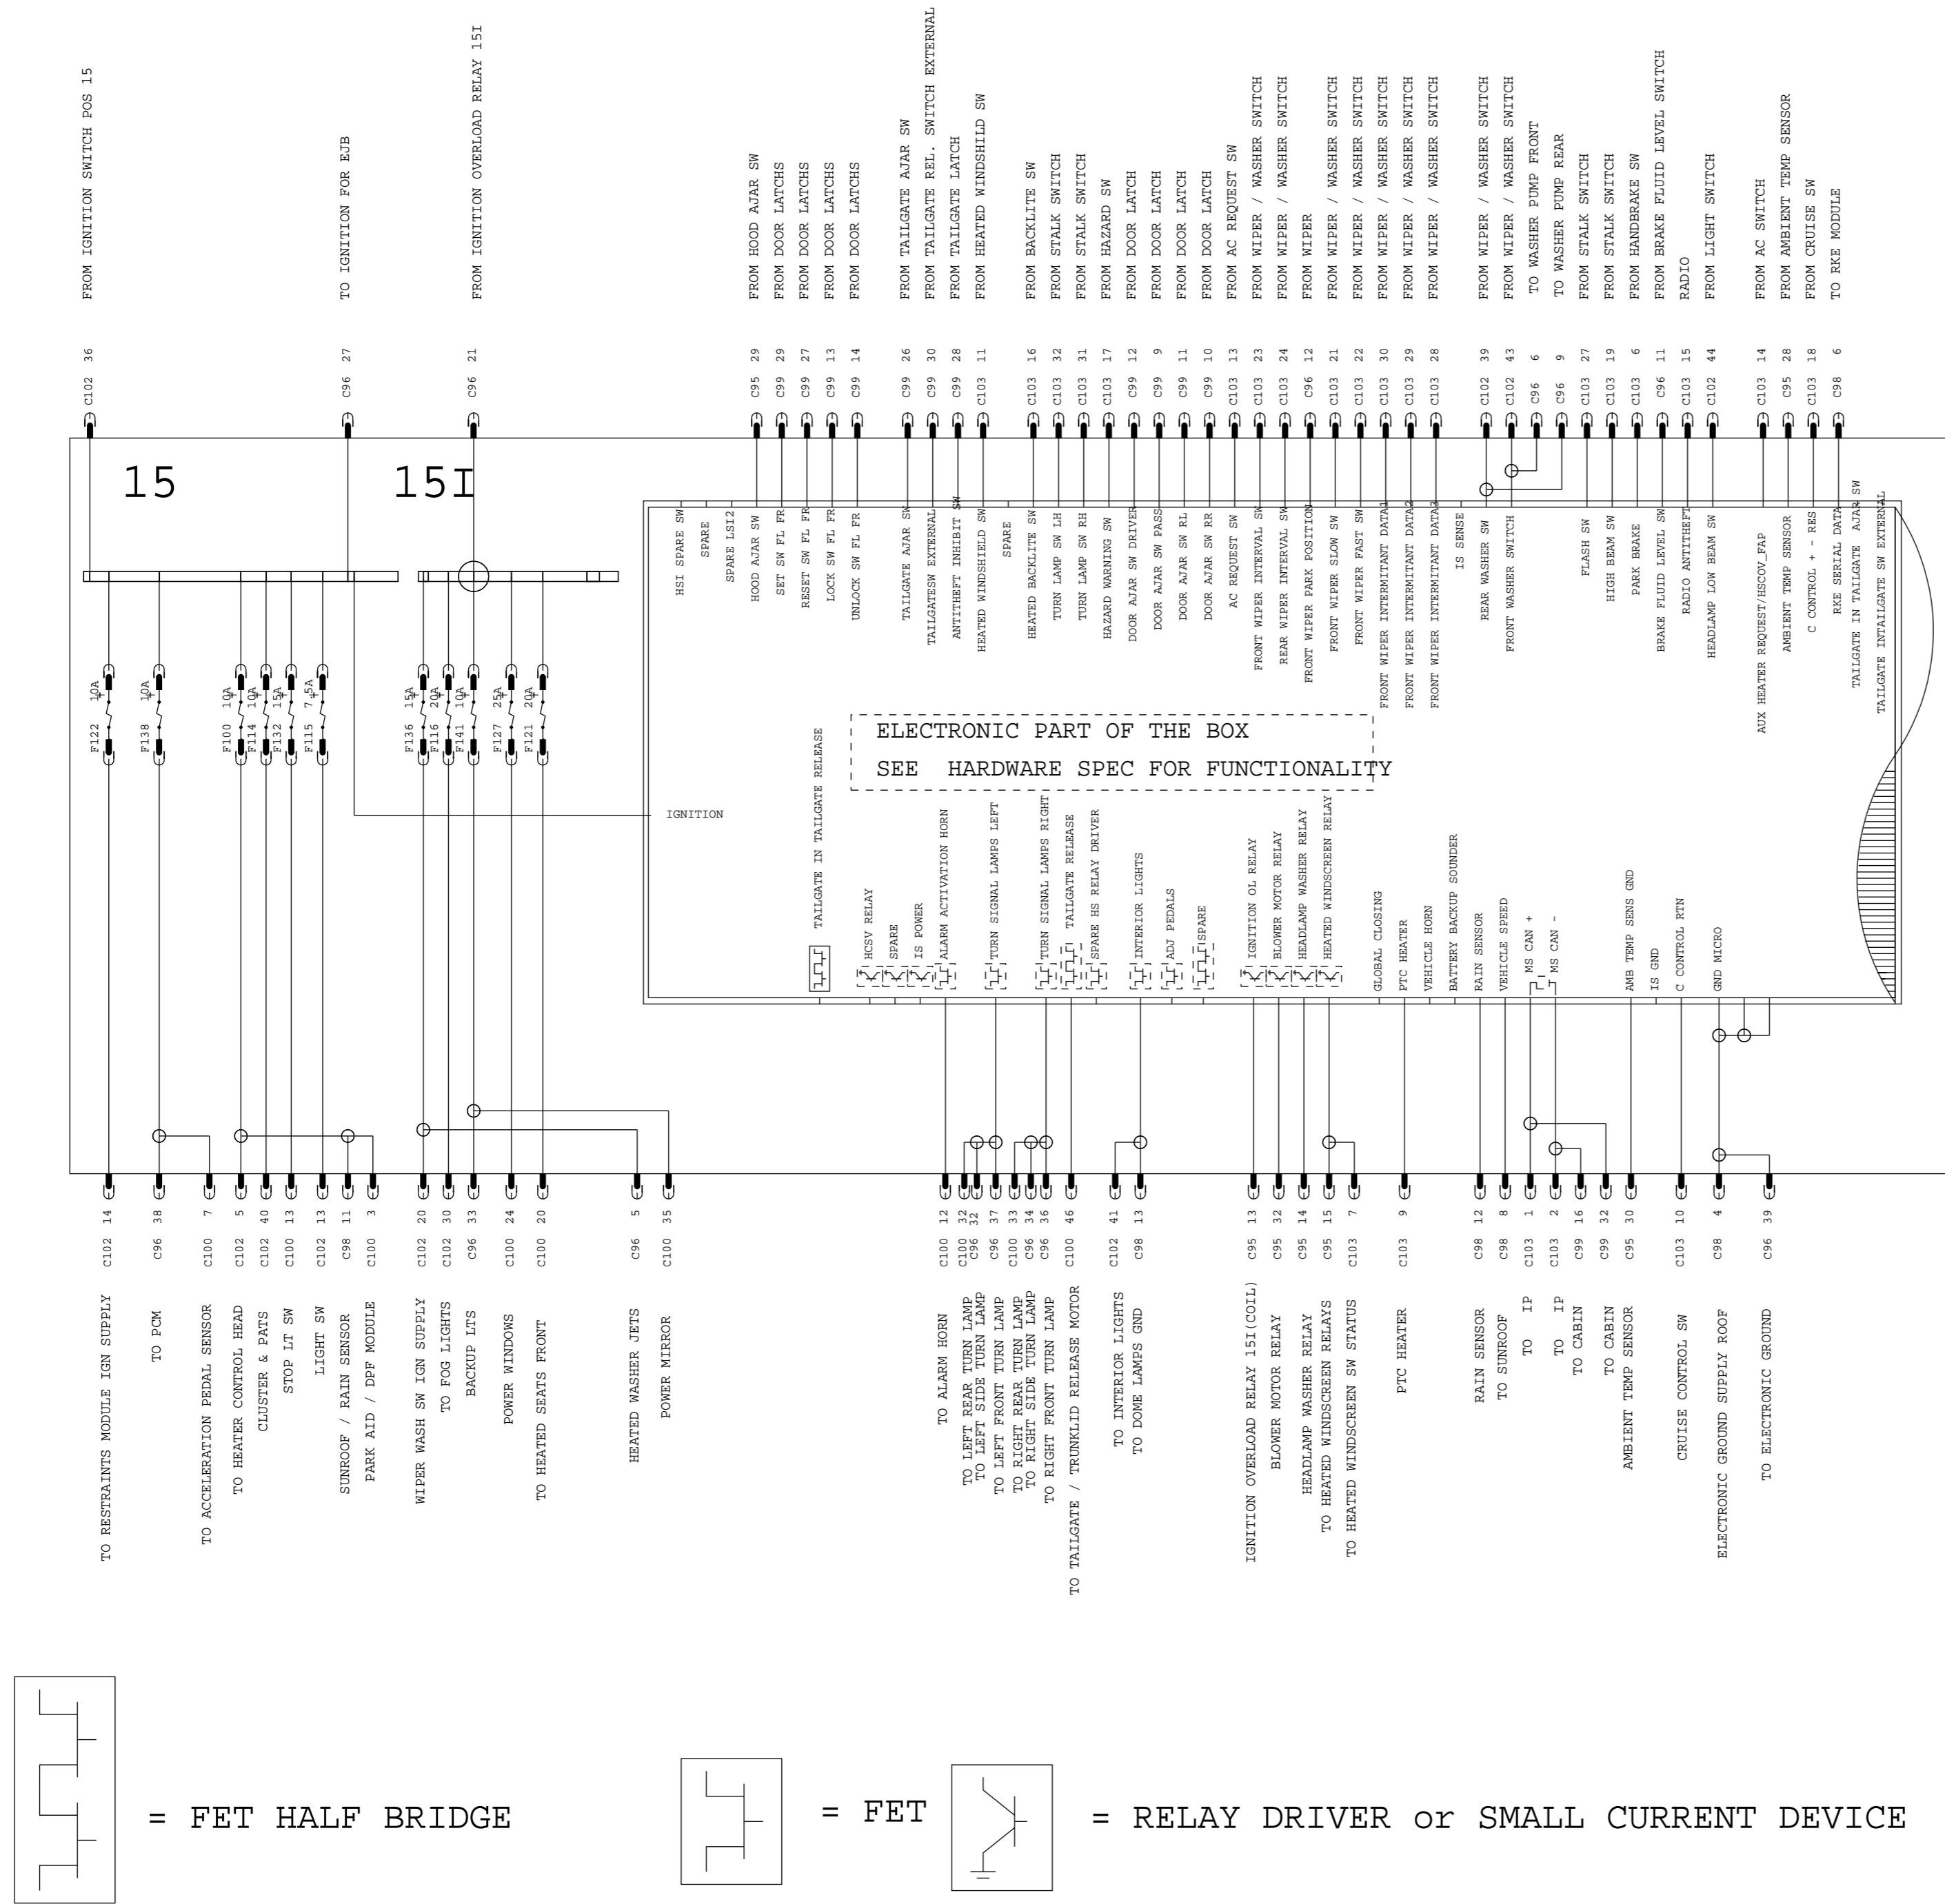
FROM IGNITION SWITCH POS 15
C102 36
TO IGNITION FOR EJB
C96 27
FROM IGNITION OVERLOAD RELAY 15I
C96 21

FROM HOOD AJAR SW C95 29
FROM DOOR LATCHS C99 29
FROM DOOR LATCHS C99 27
FROM DOOR LATCHS C99 13
FROM DOOR LATCHS C99 14
FROM TAILGATE AJAR SW C99 26
FROM TAILGATE REL. SWITCH EXTERNAL C99 30
FROM TAILGATE LATCH C99 28
FROM HEATED WINDSHILD SW C103 11
FROM BACKLITE SW C103 16
FROM STALK SWITCH C103 32
FROM STALK SWITCH C103 31
FROM HAZARD SW C103 17
FROM DOOR LATCH C99 12
FROM DOOR LATCH C99 9
FROM DOOR LATCH C99 11
FROM DOOR LATCH C99 10
FROM AC REQUEST SW C103 13
FROM WIPER / WASHER SWITCH C103 23
FROM WIPER / WASHER SWITCH C103 24
FROM WIPER C96 12
FROM WIPER / WASHER SWITCH C103 21
FROM WIPER / WASHER SWITCH C103 22
FROM WIPER / WASHER SWITCH C103 30
FROM WIPER / WASHER SWITCH C103 29
FROM WIPER / WASHER SWITCH C103 28
FROM WIPER / WASHER SWITCH C102 39
FROM WIPER / WASHER SWITCH C102 43
TO WASHER PUMP FRONT C96 6
TO WASHER PUMP REAR C96 9
FROM STALK SWITCH C103 27
FROM STALK SWITCH C103 19
FROM HANDBRAKE SW C103 6
FROM BRAKE FLUID LEVEL SWITCH C96 11
RADIO C103 15
FROM LIGHT SWITCH C102 44
FROM AC SWITCH C103 14
FROM AMBIENT TEMP SENSOR C95 28
FROM CRUISE SW C103 18
TO RKE MODULE C98 6

15
15I

F122 10A
F138 10A
F100 10A
F114 10A
F132 15A
F115 7.5A
F136 15A
F116 20A
F141 10A
F127 25A
F121 20A

IGNITION

HSI SPARE SW
SPARE
SPARE LSI2
HOOD AJAR SW
SET SW FL FR
RESET SW FL FR
LOCK SW FL FR
UNLOCK SW FL FR
TAILGATE AJAR SW
TAILGATESW EXTERNAL
ANTITHEFT INHIBIT SW
HEATED WINDSHIELD SW
SPARE
HEATED BACKLITE SW
TURN LAMP SW LH
TURN LAMP SW RH
HAZARD WARNING SW
DOOR AJAR SW DRIVER
DOOR AJAR SW PASS
DOOR AJAR SW RL
DOOR AJAR SW RR
AC REQUEST SW
FRONT WIPER INTERVAL SW
REAR WIPER INTERVAL SW
FRONT WIPER PARK POSITION
FRONT WIPER SLOW SW
FRONT WIPER FAST SW
FRONT WIPER INTERMITANT DATA1
FRONT WIPER INTERMITANT DATA2
FRONT WIPER INTERMITANT DATA3
IS SENSE
REAR WASHER SW
FRONT WASHER SWITCH
FLASH SW
HIGH BEAM SW
PARK BRAKE
BRAKE FLUID LEVEL SW
RADIO ANTITHEFT
HEADLAMP LOW BEAM SW
AUX HEATER REQUEST/HSCOV_FAP
AMBIENT TEMP SENSOR
C CONTROL + - RES
RKE SERIAL DATA
TAILGATE IN TAILGATE AJAR SW
TAILGATE INTAILGATE SW EXTERNAL

ELECTRONIC PART OF THE BOX
SEE HARDWARE SPEC FOR FUNCTIONALITY

TAILGATE IN TAILGATE RELEASE
HCSV RELAY
SPARE
IS POWER
ALARM ACTIVATION HORN
TURN SIGNAL LAMPS LEFT
TURN SIGNAL LAMPS RIGHT
TAILGATE RELEASE
SPARE HS RELAY DRIVER
INTERIOR LIGHTS
ADJ PEDALS
SPARE
IGNITION OL RELAY
BLOWER MOTOR RELAY
HEADLAMP WASHER RELAY
HEATED WINDSCREEN RELAY
GLOBAL CLOSING
PTC HEATER
VEHICLE HORN
BATTERY BACKUP SOUNDER
RAIN SENSOR
VEHICLE SPEED
MS CAN +
MS CAN -
AMB TEMP SENS GND
IS GND
C CONTROL RTN
GND MICRO

C102 14 TO RESTRAINTS MODULE IGN SUPPLY
C96 38 TO PCM
C100 7 TO ACCELERATION PEDAL SENSOR
C102 5 TO HEATER CONTROL HEAD
C102 40 CLUSTER & PATS
C100 13 STOP LT SW
C102 13 LIGHT SW
C98 11 SUNROOF / RAIN SENSOR
C100 3 PARK AID / DPF MODULE
C102 20 WIPER WASH SW IGN SUPPLY
C102 30 TO FOG LIGHTS
C96 33 BACKUP LTS
C100 24 POWER WINDOWS
C100 20 TO HEATED SEATS FRONT
C96 5 HEATED WASHER JETS
C100 35 POWER MIRROR
C100 12 TO ALARM HORN
C100 32 TO LEFT REAR TURN LAMP
C96 32 TO LEFT SIDE TURN LAMP
C96 37 TO LEFT FRONT TURN LAMP
C100 33 TO RIGHT REAR TURN LAMP
C96 34 TO RIGHT SIDE TURN LAMP
C96 36 TO RIGHT FRONT TURN LAMP
C100 46 TO TAILGATE / TRUNKLID RELEASE MOTOR
C102 41 TO INTERIOR LIGHTS
C98 13 TO DOME LAMPS GND
C95 13 IGNITION OVERLOAD RELAY 15I(COIL)
C95 32 BLOWER MOTOR RELAY
C95 14 HEADLAMP WASHER RELAY
C95 15 TO HEATED WINDSCREEN RELAYS
C103 7 TO HEATED WINDSCREEN SW STATUS
C103 9 PTC HEATER
C98 12 RAIN SENSOR
C98 8 TO SUNROOF
C103 1 TO IP
C103 2 TO IP
C99 16 TO CABIN
C99 32 TO CABIN
C95 30 AMBIENT TEMP SENSOR
C103 10 CRUISE CONTROL SW
C98 4 ELECTRONIC GROUND SUPPLY ROOF
C96 39 TO ELECTRONIC GROUND

= FET HALF BRIDGE
= FET
= RELAY DRIVER or SMALL CURRENT DEVICE